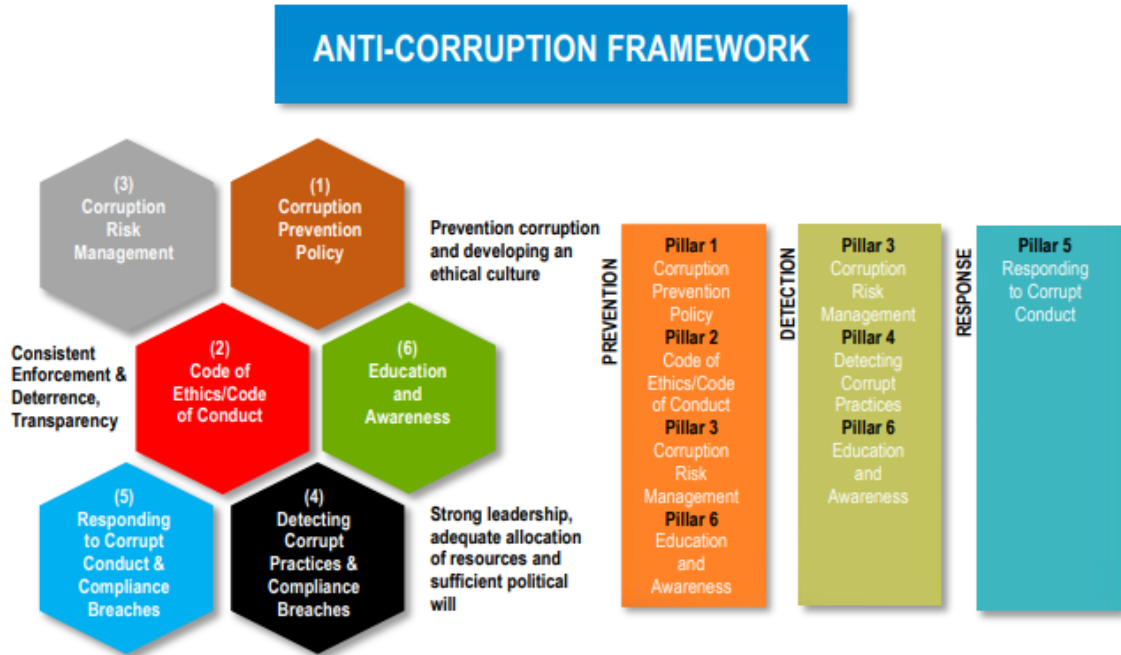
ANTI-CORRUPTION FRAMEWORK

(3)
Corruption Risk Management

(1)
Corruption Prevention Policy

Prevention corruption and developing an ethical culture

Consistent Enforcement & Deterrence, Transparency

(2)
Code of Ethics/Code of Conduct

(6)
Education and Awareness

(5)
Responding to Corrupt Conduct & Compliance Breaches

(4)
Detecting Corrupt Practices & Compliance Breaches

Strong leadership, adequate allocation of resources and sufficient political will

PREVENTION

Pillar 1
Corruption Prevention Policy
Pillar 2
Code of Ethics/Code of Conduct
Pillar 3
Corruption Risk Management
Pillar 6
Education and Awareness

DETECTION

Pillar 3
Corruption Risk Management
Pillar 4
Detecting Corrupt Practices
Pillar 6
Education and Awareness

RESPONSE

Pillar 5
Responding to Corrupt Conduct